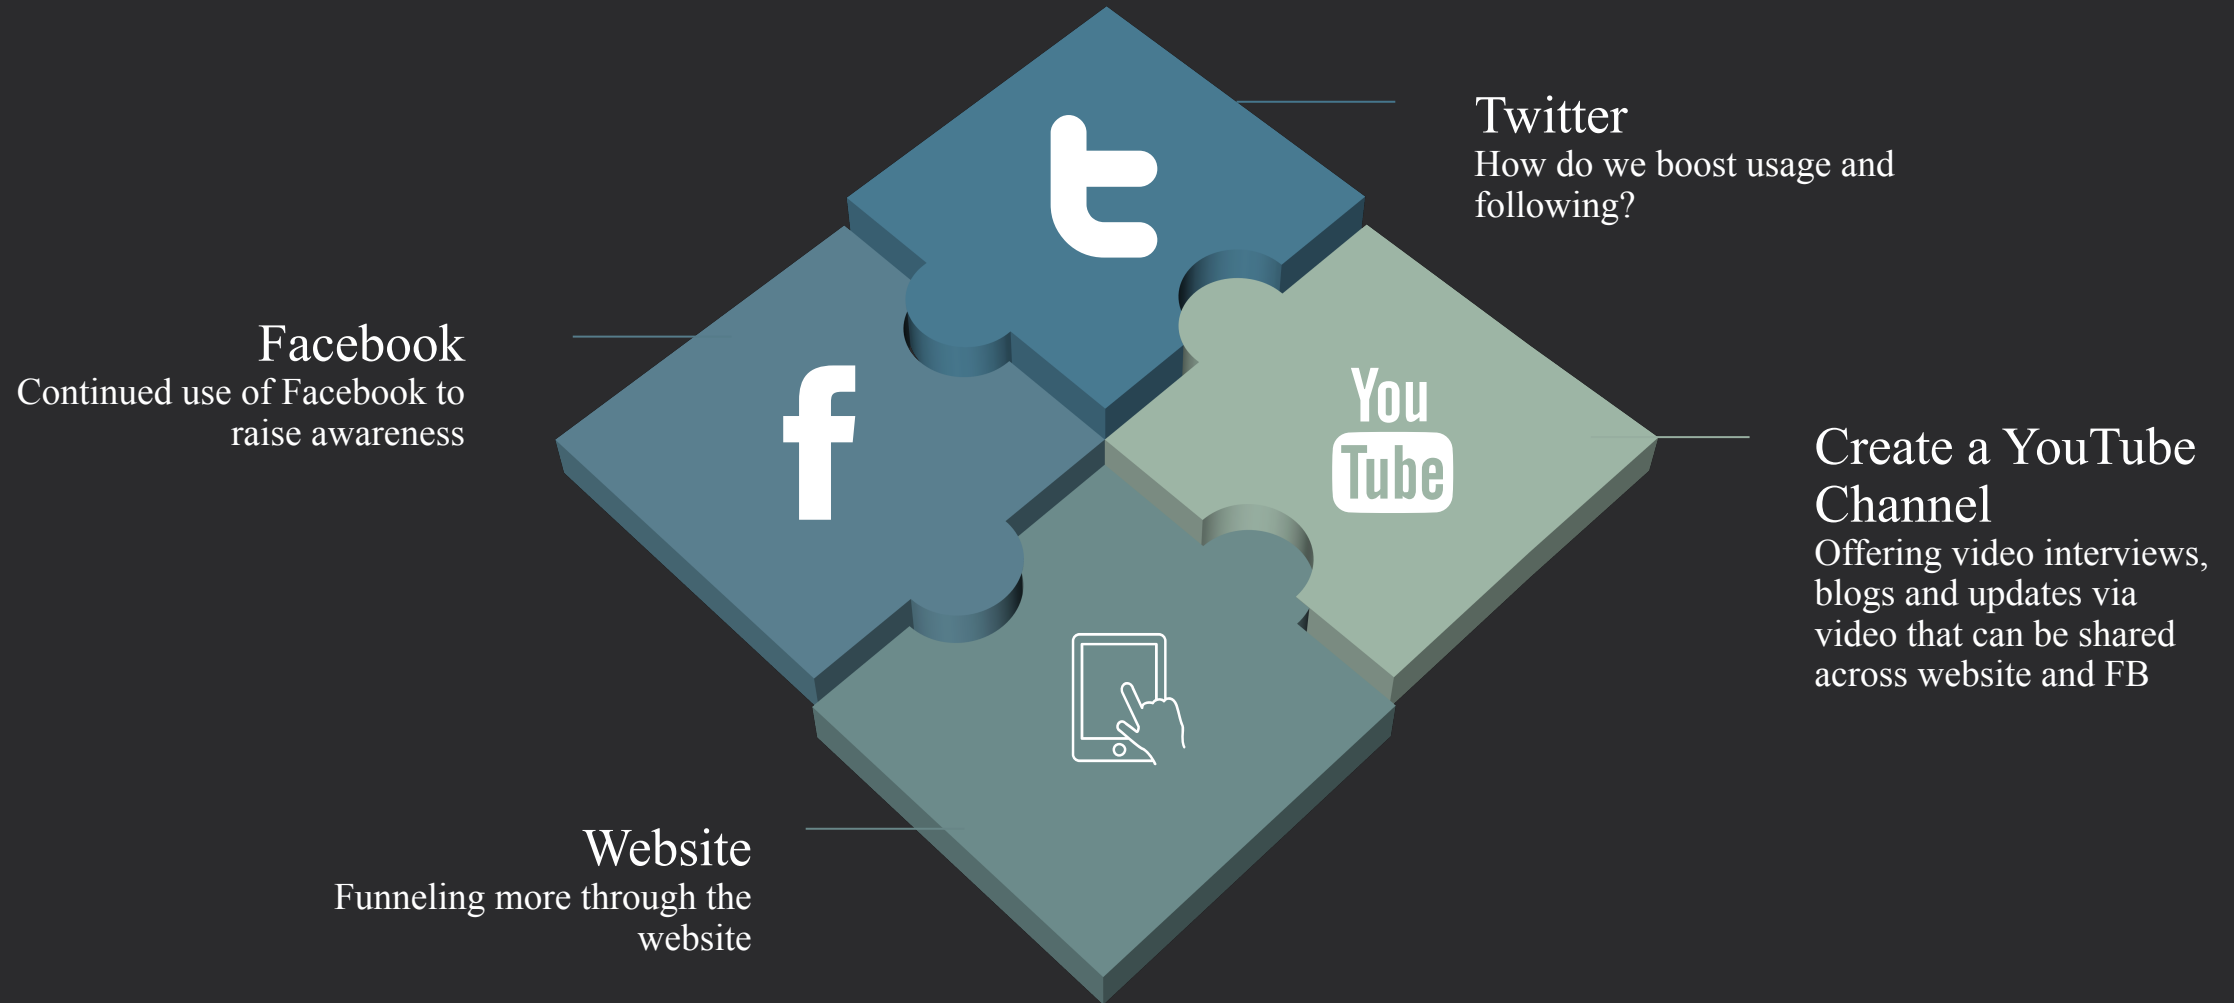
Twitter
How do we boost usage and following?

Facebook
Continued use of Facebook to raise awareness

You Tube

Create a YouTube Channel
Offering video interviews, blogs and updates via video that can be shared across website and FB

Website
Funneling more through the website